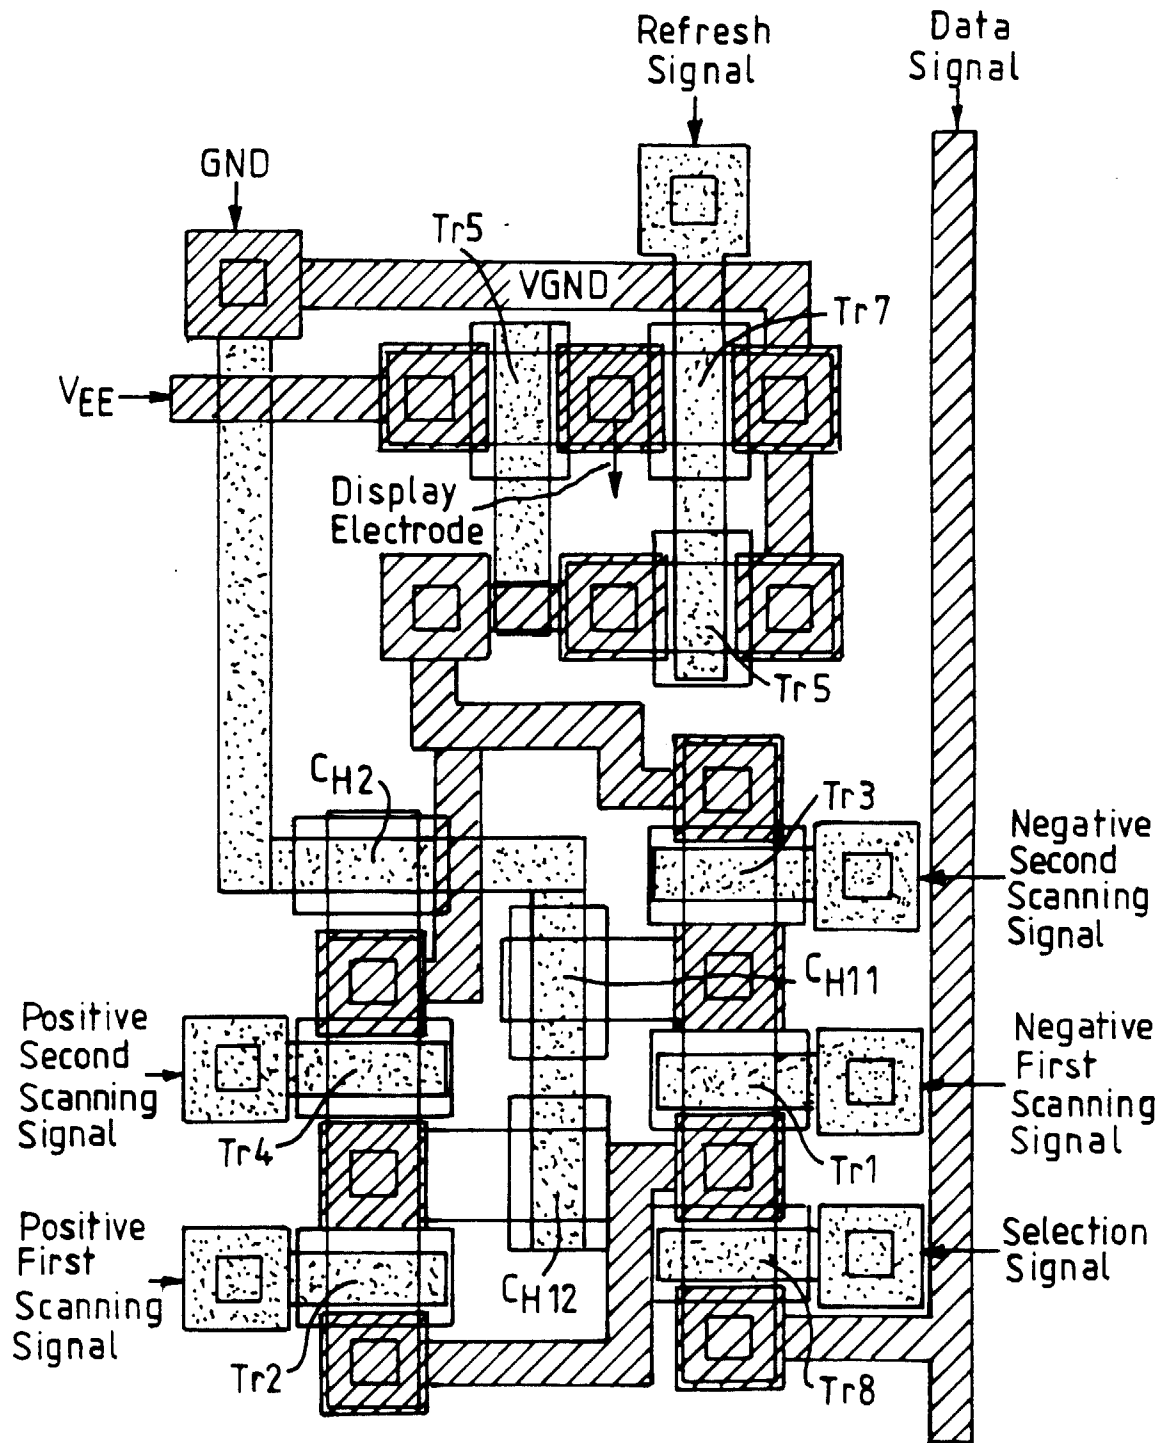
Refresh Signal

Data Signal

GND

Tr5

VGND

Tr7

$V_{EE}$

Display Electrode

Tr5

$C_{H2}$

Tr3

Negative Second Scanning Signal

$C_{H11}$

Positive Second Scanning Signal

Negative First Scanning Signal

Tr4

Tr1

Positive First Scanning Signal

Selection Signal

$C_{H12}$

Tr2

Tr8